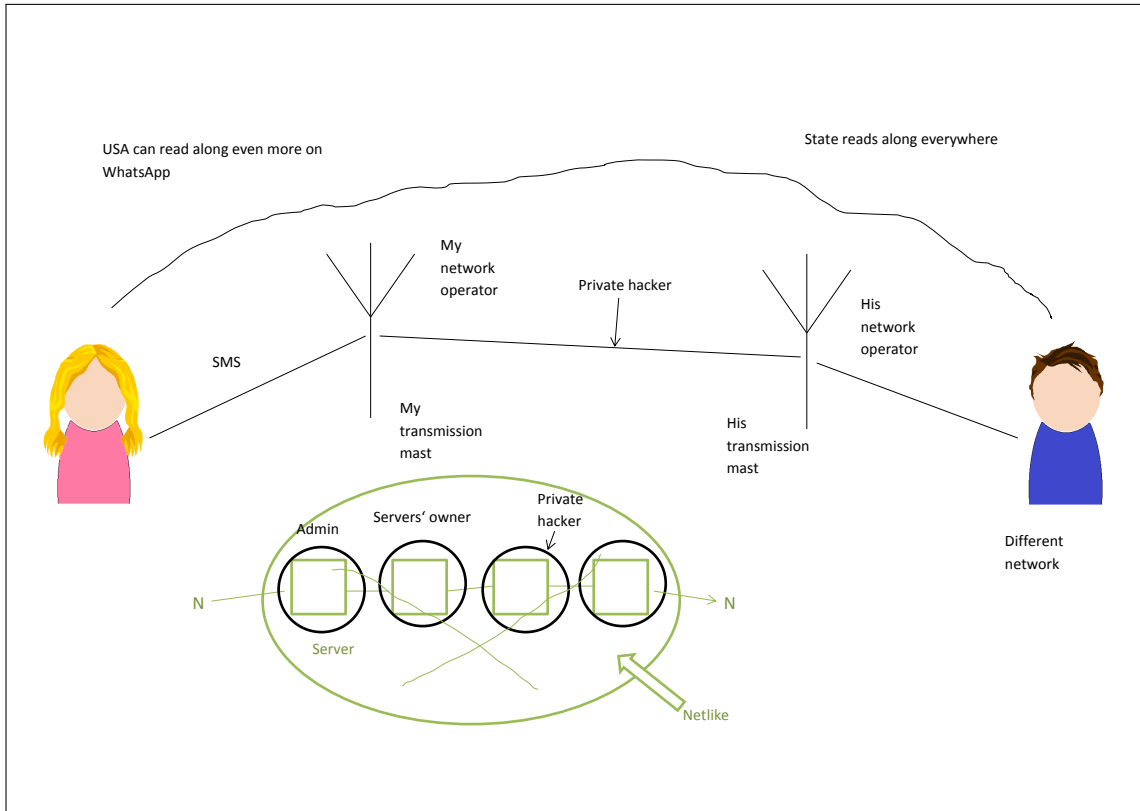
USA can read along even more on WhatsApp

State reads along everywhere

My network operator

Private hacker

His network operator

SMS

My transmission mast

His transmission mast

Admin

Servers‘ owner

Private hacker

Different network

N

N

Server

Netlike